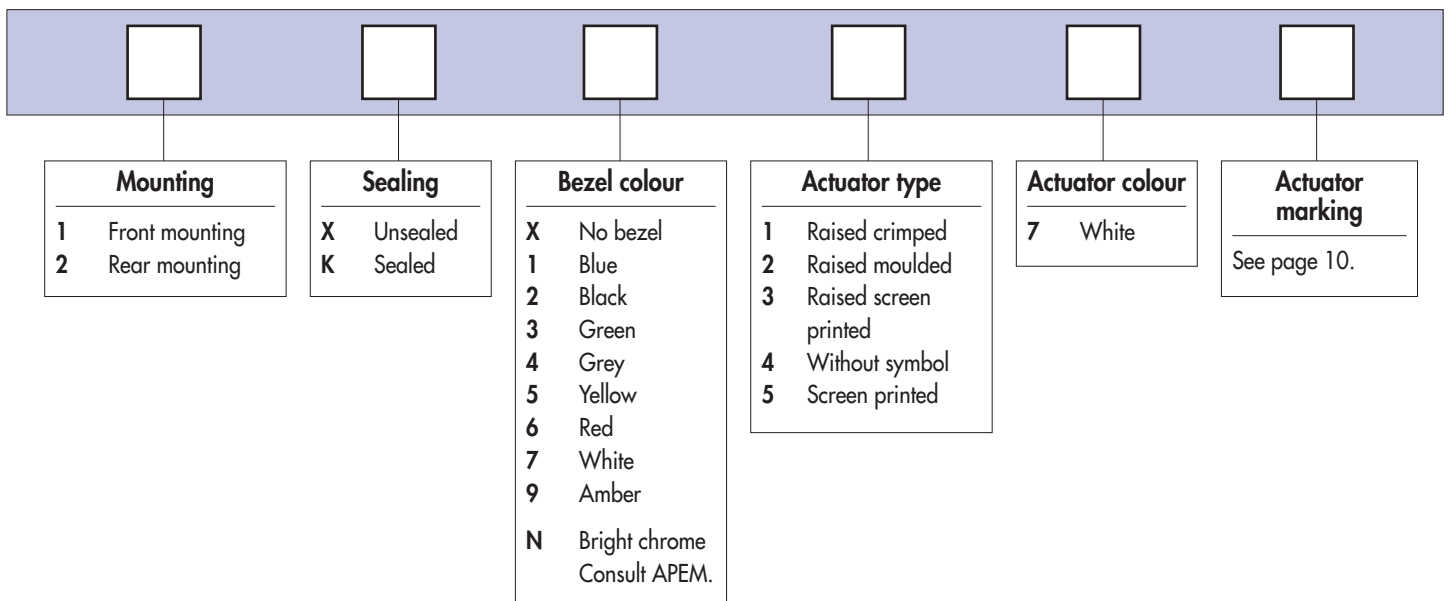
**Mounting**

**1** Front mounting
**2** Rear mounting

**Sealing**

**X** Unsealed
**K** Sealed

**Bezel colour**

**X** No bezel
**1** Blue
**2** Black
**3** Green
**4** Grey
**5** Yellow
**6** Red
**7** White
**9** Amber
**N** Bright chrome Consult APEM.

**Actuator type**

**1** Raised crimped
**2** Raised moulded
**3** Raised screen printed
**4** Without symbol
**5** Screen printed

**Actuator colour**

**7** White

**Actuator marking**

See page 10.